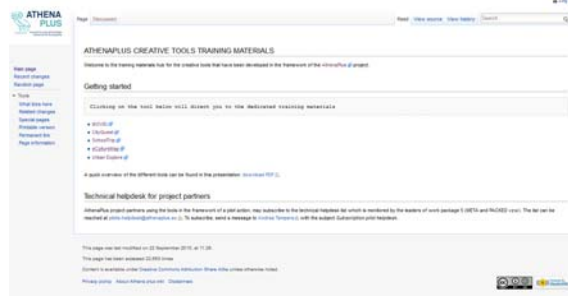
ATHENA PLUS

Page Discussion

Read View source View history Search

Main page
Recent changes
Random page

Tools
What links here
Related changes
Special pages
Printable version
Permanent link
Page information

ATHENAPLUS CREATIVE TOOLS TRAINING MATERIALS

Welcome to the training materials hub for the creative tools that have been developed in the framework of the AthenaPlus project.

Getting started

Clicking on the tool below will direct you to the dedicated training materials

MOVIO
CityScape
SchoolTrip
eCultureMap
Urban Explore

A quick overview of the different tools can be found in this presentation: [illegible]

Technical helpdesk for project partners

AthenaPlus project partners using the tools in the framework of a pilot action, may subscribe to the technical helpdesk list which is monitored by the leaders of work package 5 (META and PACKED vzw). The list can be reached at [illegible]. To subscribe, send a message to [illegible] with the subject Subscription pilot helpdesk.

This page was last modified on 22 September 2015, at 11:26.
This page has been accessed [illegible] times.
Content is available under Creative Commons Attribution Share Alike unless otherwise noted.
Privacy policy About Athena plus wiki Disclaimers